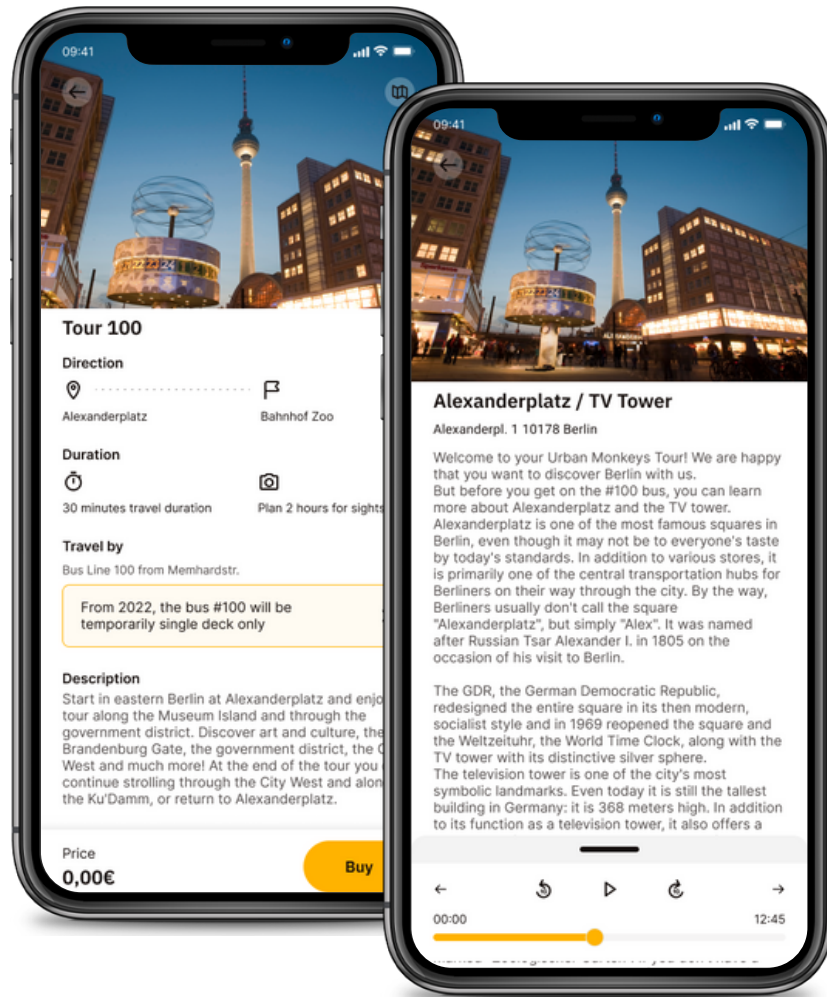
09:41

Tour 100

Direction

Alexanderplatz

Bahnhof Zoo

Duration

30 minutes travel duration

Plan 2 hours for sights

Travel by

Bus Line 100 from Memhardstr.

From 2022, the bus #100 will be temporarily single deck only

Description

Start in eastern Berlin at Alexanderplatz and enjo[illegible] tour along the Museum Island and through the government district. Discover art and culture, the Brandenburg Gate, the government district, the C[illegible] West and much more! At the end of the tour you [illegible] continue strolling through the City West and alon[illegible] the Ku'Damm, or return to Alexanderplatz.

Price
0,00€

Buy

09:41

Alexanderplatz / TV Tower

Alexanderpl. 1 10178 Berlin

Welcome to your Urban Monkeys Tour! We are happy that you want to discover Berlin with us.
But before you get on the #100 bus, you can learn more about Alexanderplatz and the TV tower. Alexanderplatz is one of the most famous squares in Berlin, even though it may not be to everyone's taste by today's standards. In addition to various stores, it is primarily one of the central transportation hubs for Berliners on their way through the city. By the way, Berliners usually don't call the square "Alexanderplatz", but simply "Alex". It was named after Russian Tsar Alexander I. in 1805 on the occasion of his visit to Berlin.

The GDR, the German Democratic Republic, redesigned the entire square in its then modern, socialist style and in 1969 reopened the square and the Weltzeituhr, the World Time Clock, along with the TV tower with its distinctive silver sphere.
The television tower is one of the city's most symbolic landmarks. Even today it is still the tallest building in Germany: it is 368 meters high. In addition to its function as a television tower, it also offers a

00:00

12:45

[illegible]